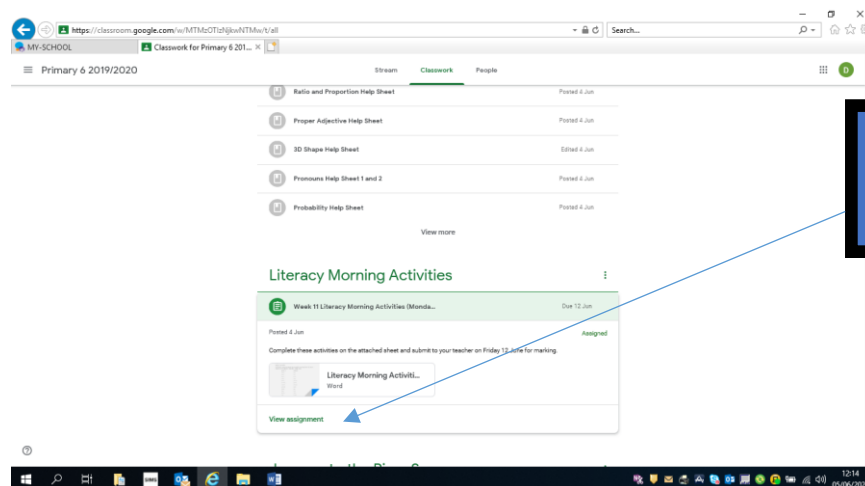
https://classroom.google.com/w/MTMzOTIzNjkwNTMw/t/all

Search...

MY-SCHOOL

Classwork for Primary 6 201...

Primary 6 2019/2020

Stream

Classwork

People

D

Ratio and Proportion Help Sheet

Posted 4 Jun

Proper Adjective Help Sheet

Posted 4 Jun

3D Shape Help Sheet

Edited 4 Jun

Pronouns Help Sheet 1 and 2

Posted 4 Jun

Probability Help Sheet

Posted 4 Jun

View more

Literacy Morning Activities

Week 11 Literacy Morning Activities (Monda...

Due 12 Jun

Posted 4 Jun

Assigned

Complete these activities on the attached sheet and submit to your teacher on Friday 12 June for marking.

Literacy Morning Activiti...

Word

View assignment

12:14

05/06/202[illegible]